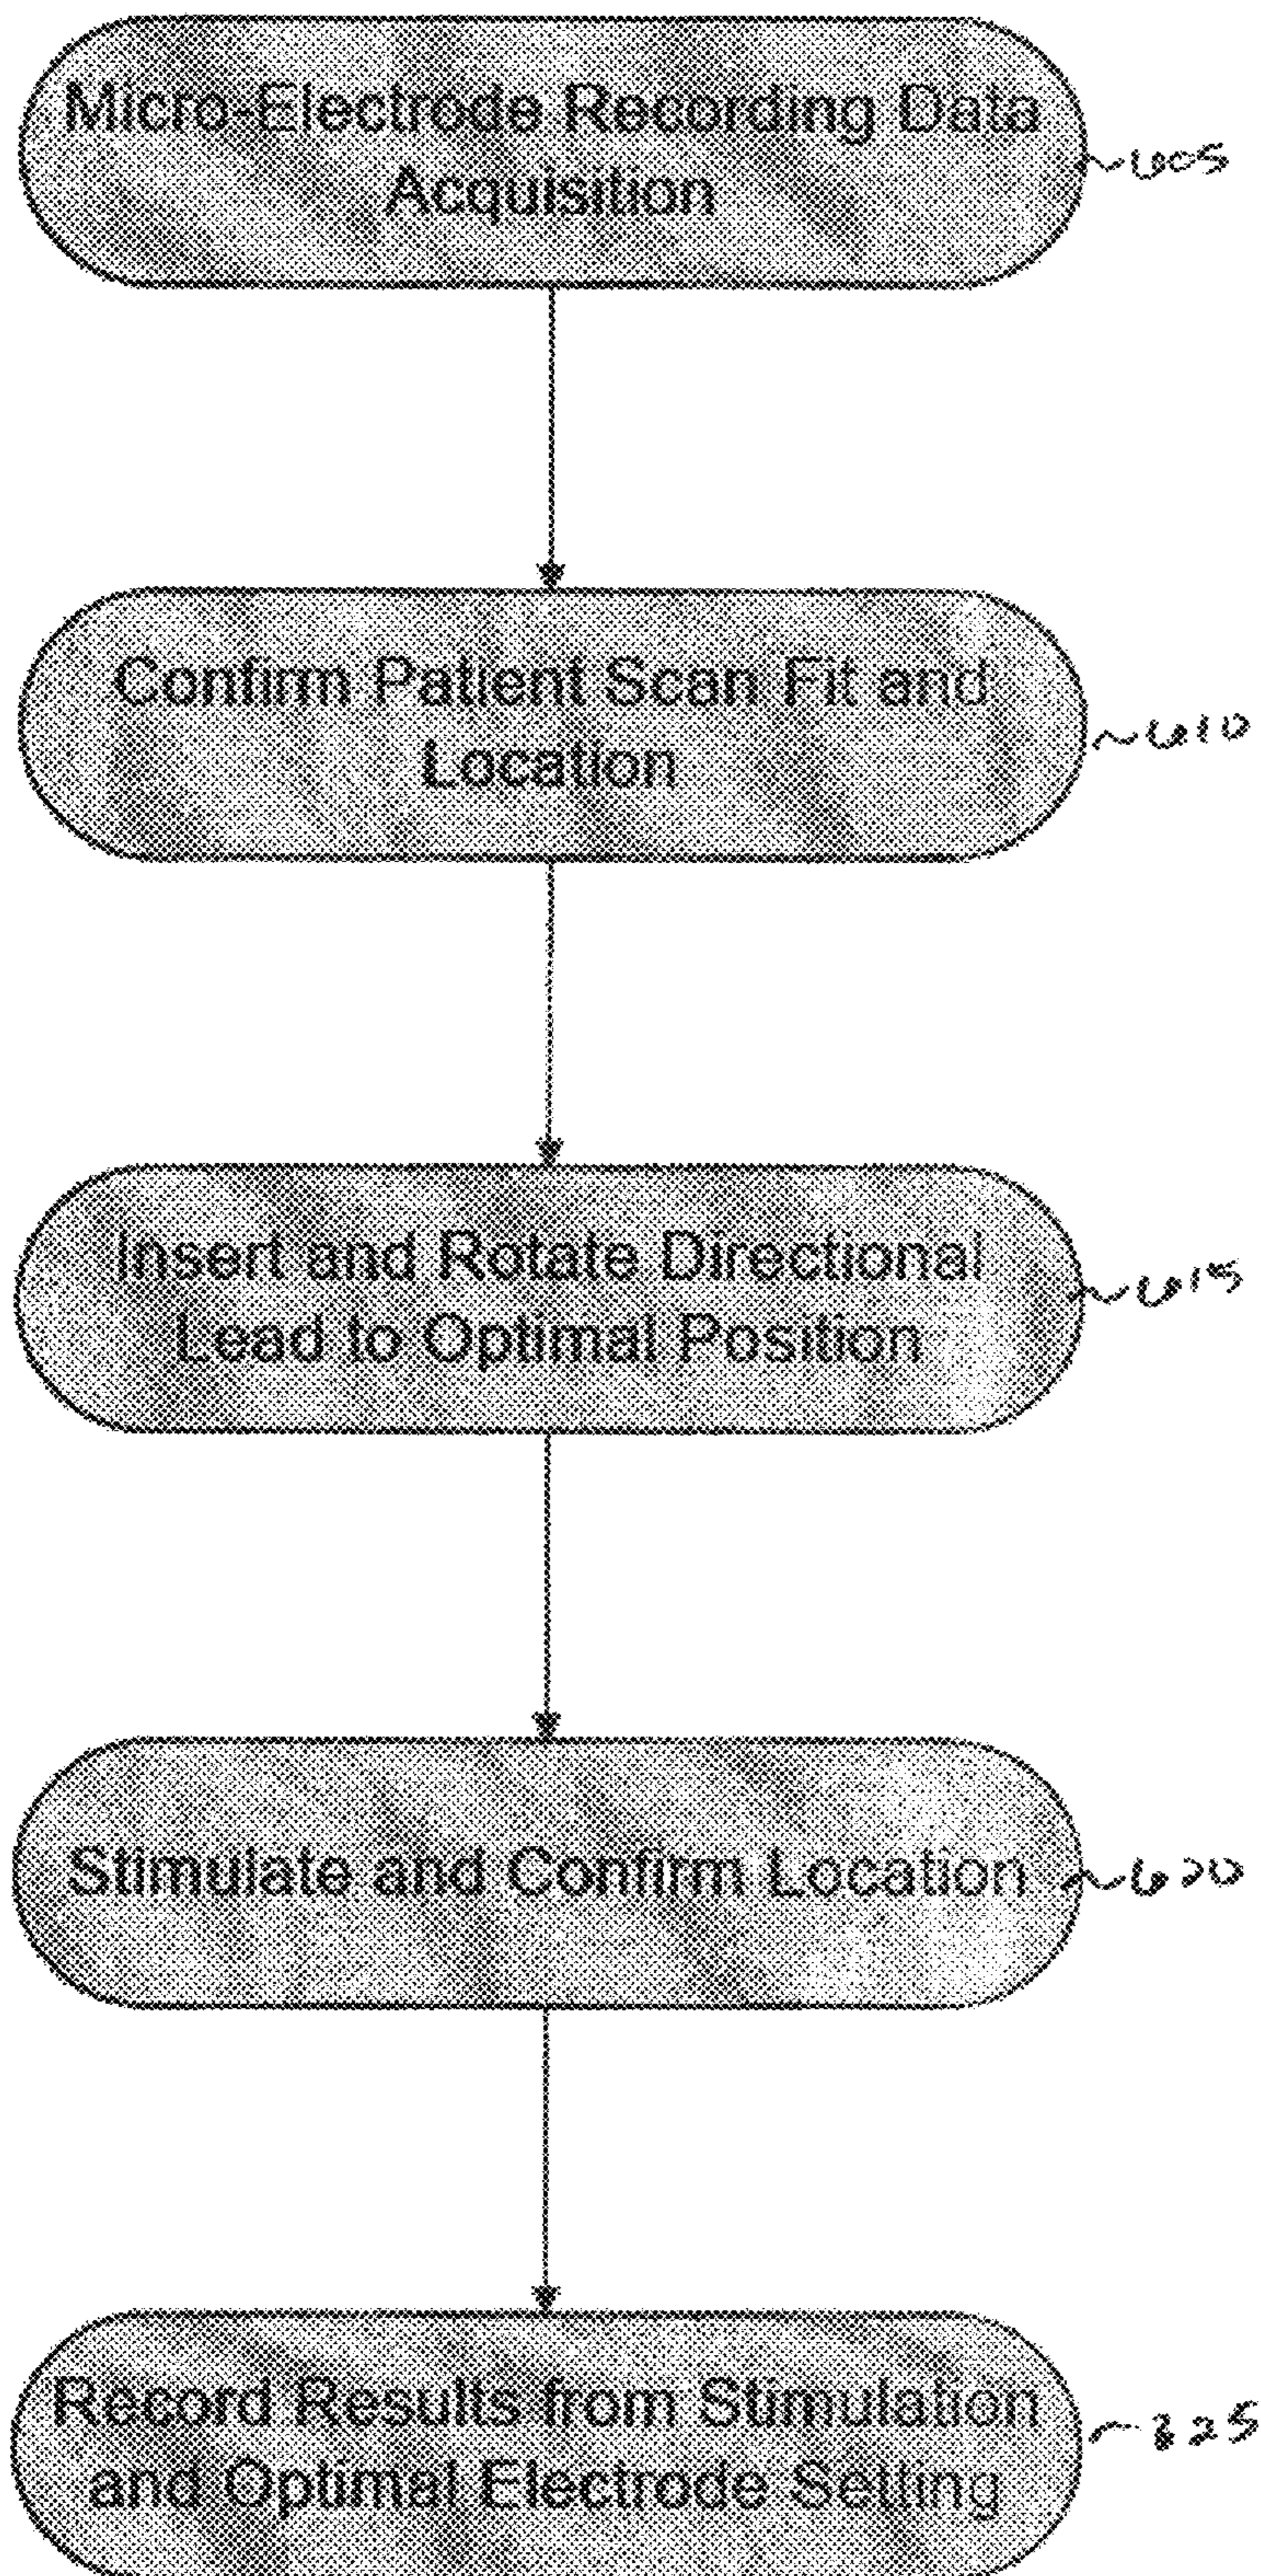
Micro-Electrode Recording Data Acquisition
605

Confirm Patient Scan Fit and Location
610

Insert and Rotate Directional Lead to Optimal Position
615

Stimulate and Confirm Location
620

Record Results from Stimulation and Optimal Electrode Setting
625